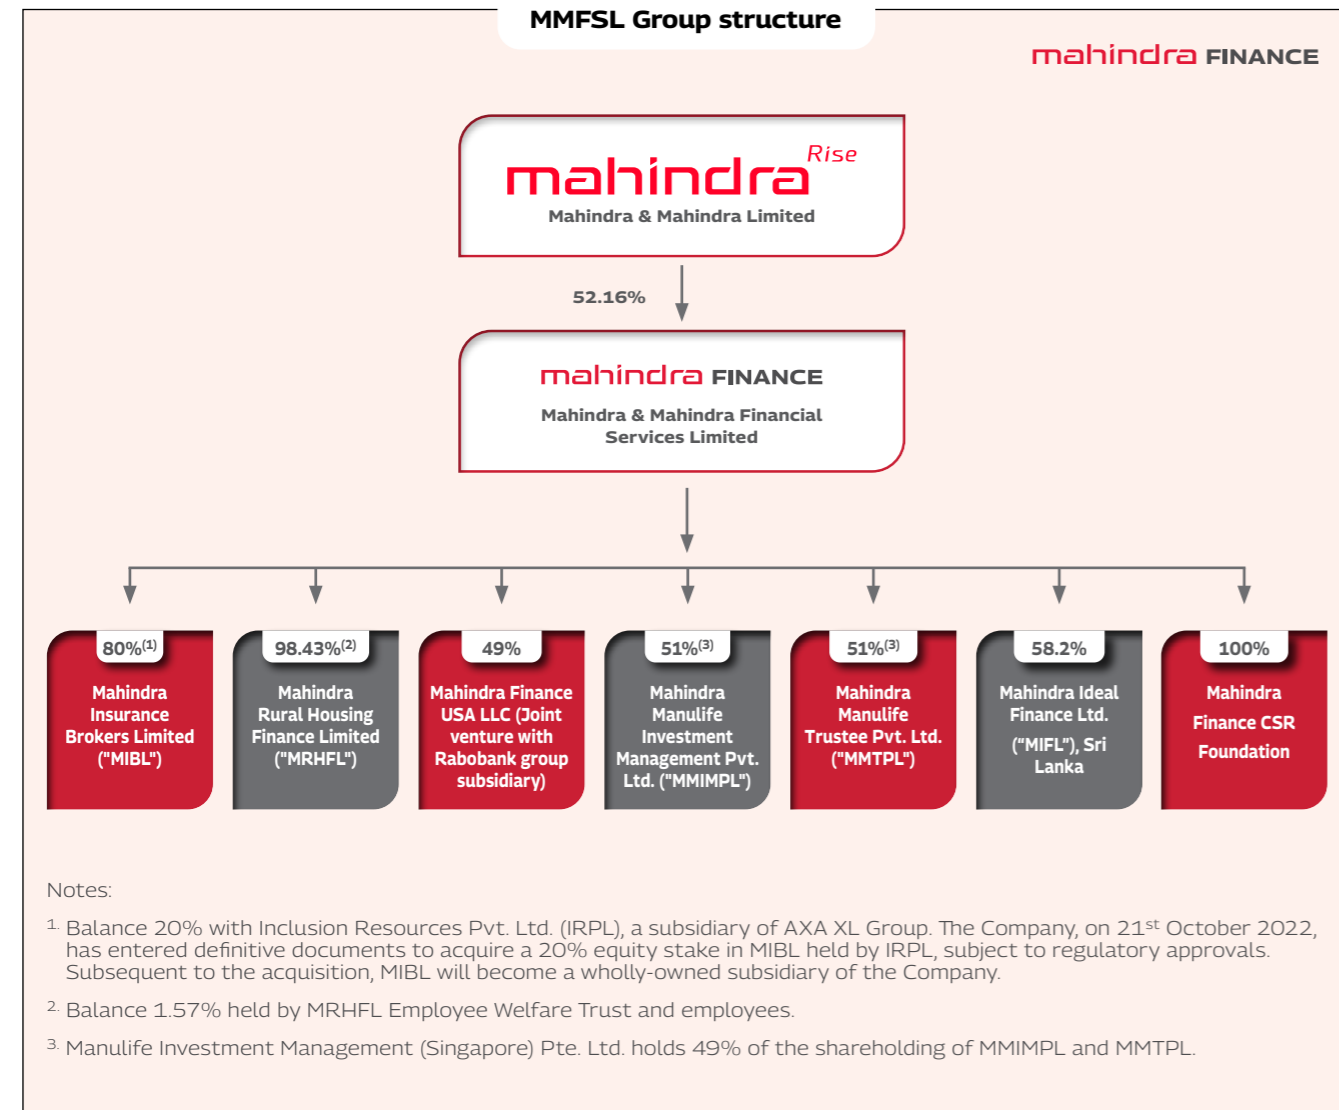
MMFSL Group structure

mahindra FINANCE

mahindra Rise

Mahindra & Mahindra Limited

52.16%

mahindra FINANCE

Mahindra & Mahindra Financial Services Limited

80%$^{(1)}$

Mahindra Insurance Brokers Limited ("MIBL")

98.43%$^{(2)}$

Mahindra Rural Housing Finance Limited ("MRHFL")

49%

Mahindra Finance USA LLC (Joint venture with Rabobank group subsidiary)

51%$^{(3)}$

Mahindra Manulife Investment Management Pvt. Ltd. ("MMIMPL")

51%$^{(3)}$

Mahindra Manulife Trustee Pvt. Ltd. ("MMTPL")

58.2%

Mahindra Ideal Finance Ltd. ("MIFL"), Sri Lanka

100%

Mahindra Finance CSR Foundation

Notes:

1. Balance 20% with Inclusion Resources Pvt. Ltd. (IRPL), a subsidiary of AXA XL Group. The Company, on 21$^{st}$ October 2022, has entered definitive documents to acquire a 20% equity stake in MIBL held by IRPL, subject to regulatory approvals. Subsequent to the acquisition, MIBL will become a wholly-owned subsidiary of the Company.

2. Balance 1.57% held by MRHFL Employee Welfare Trust and employees.

3. Manulife Investment Management (Singapore) Pte. Ltd. holds 49% of the shareholding of MMIMPL and MMTPL.